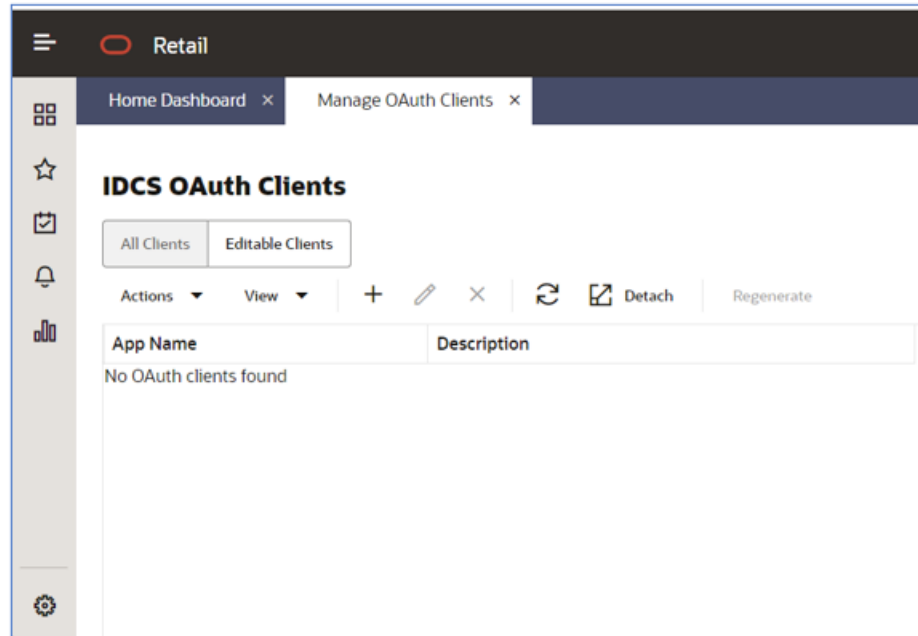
Retail

Home Dashboard ×

Manage OAuth Clients ×

IDCS OAuth Clients

All Clients | Editable Clients

Actions ▼ View ▼ + × Detach Regenerate

| App Name | Description |
|---|---|
| No OAuth clients found | |